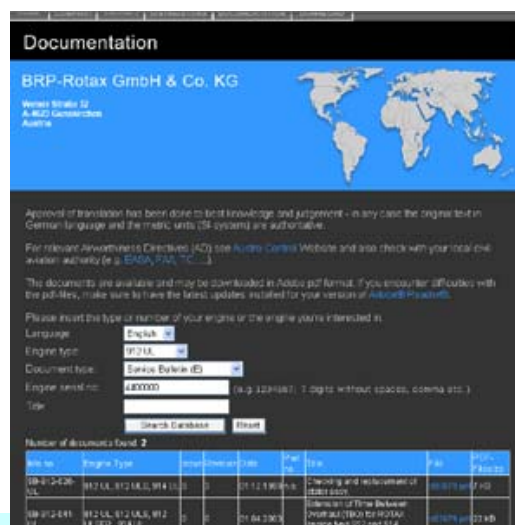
Documentation

BRP-Rotax GmbH & Co. KG

Welser Straße 32
A-4623 Gunskirchen
Austria

Approval of translation has been done to best knowledge and judgement - in any case the original text in German language and the metric units (SI-system) are authoritative.

For relevant Airworthiness Directives (AD) see Austro Control Website and also check with your local civil aviation authority (e.g. EASA, FAA, TC,...).

The documents are available and may be downloaded in Adobe pdf format. If you encounter difficulties with the pdf-files, make sure to have the latest updates installed for your version of Acrobat® Reader®.

Please insert the type or number of your engine or the engine you're interested in.

Language: English

Engine type: 912 UL

Document type: Service Bulletin (E)

Engine serial no: 4400000 (e.g. 3234567; 7 digits without spaces, comma etc.)

Title:

Search Database | Reset

Number of documents found: 2

| title no. | Engine Type | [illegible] | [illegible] | Date | Part no. | Title | File | PDF-Filesize |
|---|---|---|---|---|---|---|---|---|
| SB-912-026-UL | 912 UL, 912 ULS, 914 UL | 0 | 0 | 01.12.1999 | n.a. | Checking and replacement of stator assy. | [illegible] | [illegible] |
| SB-912-041-UL | 912 UL, 912 ULS, 912 ULSFR, 914 UL | 0 | 0 | 01.04.2003 | | Extension of Time Between Overhaul (TBO) for ROTAX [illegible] | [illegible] | 23 kB |